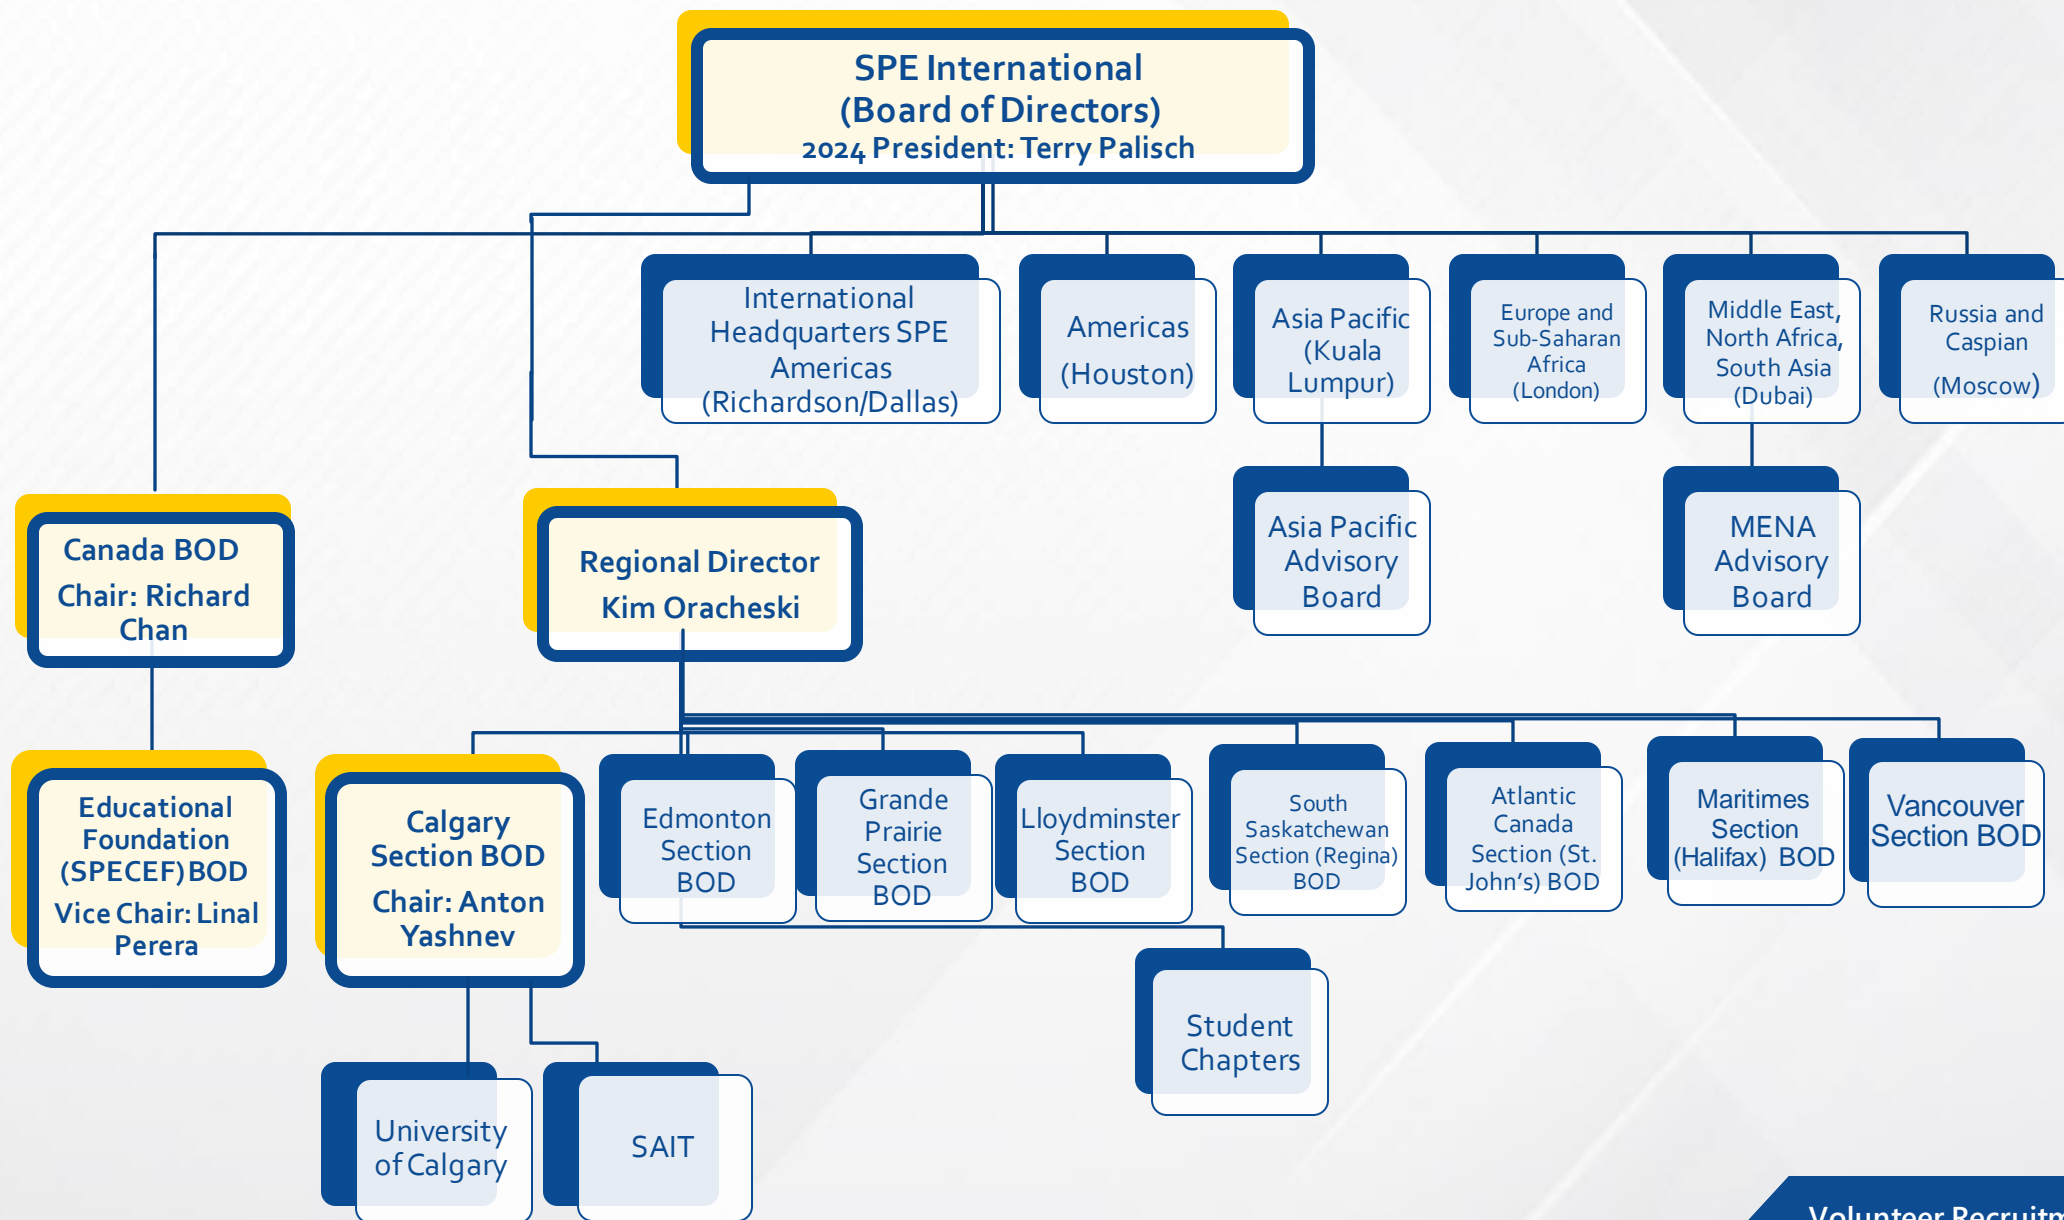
SPE International
(Board of Directors)
2024 President: Terry Palisch

International Headquarters SPE Americas (Richardson/Dallas)

Americas (Houston)

Asia Pacific (Kuala Lumpur)

Europe and Sub-Saharan Africa (London)

Middle East, North Africa, South Asia (Dubai)

Russia and Caspian (Moscow)

Asia Pacific Advisory Board

MENA Advisory Board

Canada BOD
Chair: Richard Chan

Regional Director
Kim Oracheski

Educational Foundation (SPECEF) BOD
Vice Chair: Linal Perera

Calgary Section BOD
Chair: Anton Yashnev

Edmonton Section BOD

Grande Prairie Section BOD

Lloydminster Section BOD

South Saskatchewan Section (Regina) BOD

Atlantic Canada Section (St. John's) BOD

Maritimes Section (Halifax) BOD

Vancouver Section BOD

Student Chapters

University of Calgary

SAIT

Volunteer Recruitm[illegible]